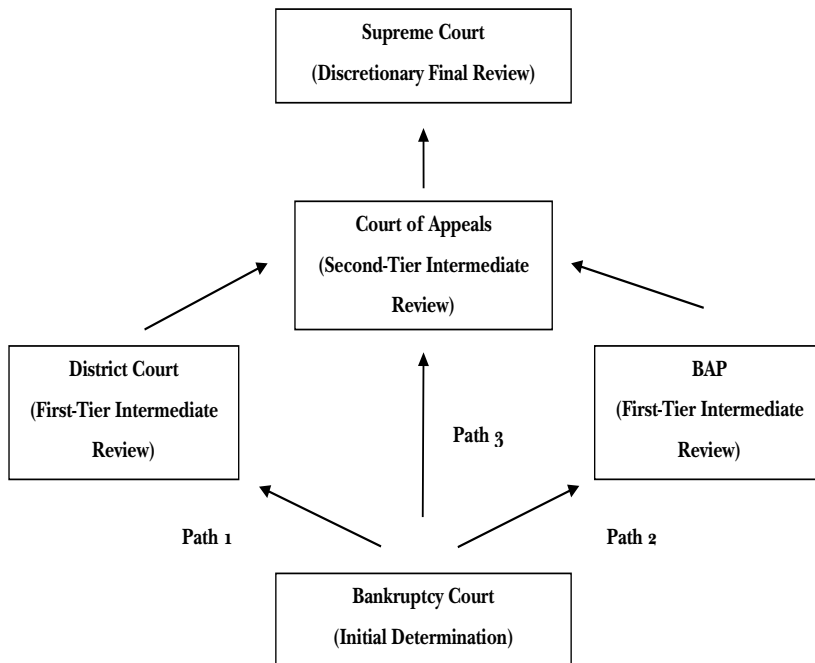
Supreme Court
(Discretionary Final Review)

Court of Appeals
(Second-Tier Intermediate Review)

District Court
(First-Tier Intermediate Review)

Path 3

BAP
(First-Tier Intermediate Review)

Path 1

Path 2

Bankruptcy Court
(Initial Determination)